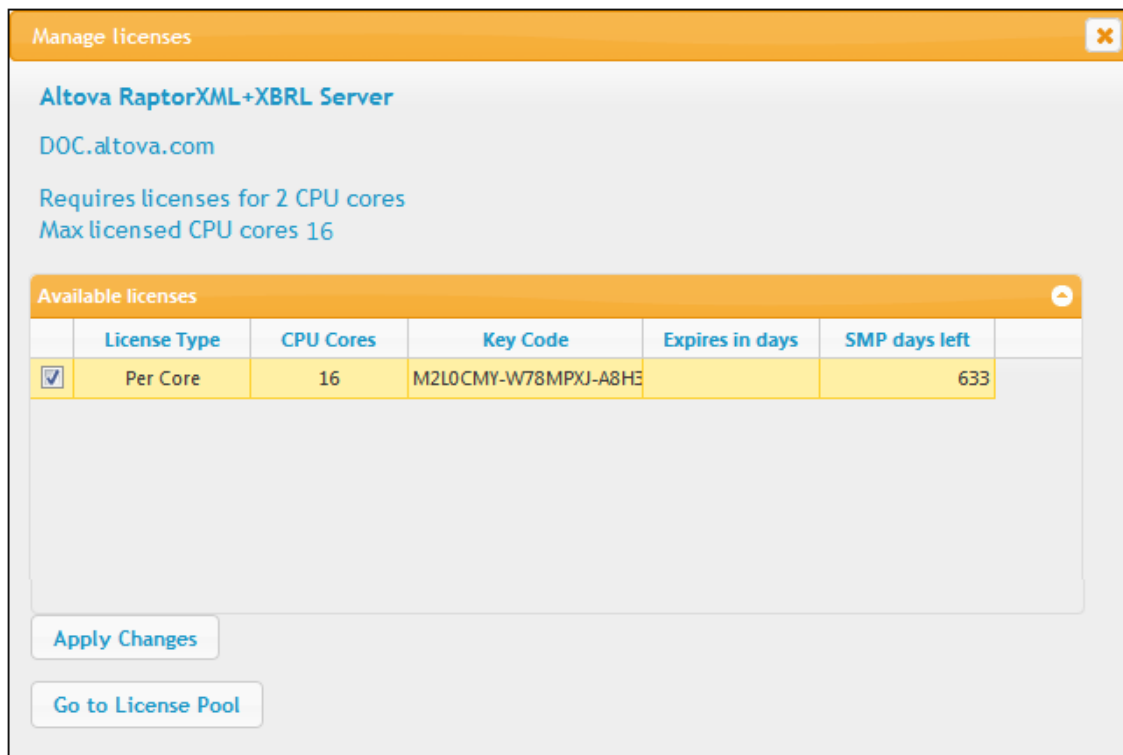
Manage licenses

Altova RaptorXML+XBRL Server

DOC.altova.com

Requires licenses for 2 CPU cores
Max licensed CPU cores 16

Available licenses

| | License Type | CPU Cores | Key Code | Expires in days | SMP days left |
|---|---|---|---|---|---|
| ☑ | Per Core | 16 | M2L0CMY-W78MPXJ-A8H3 | | 633 |

Apply Changes

Go to License Pool